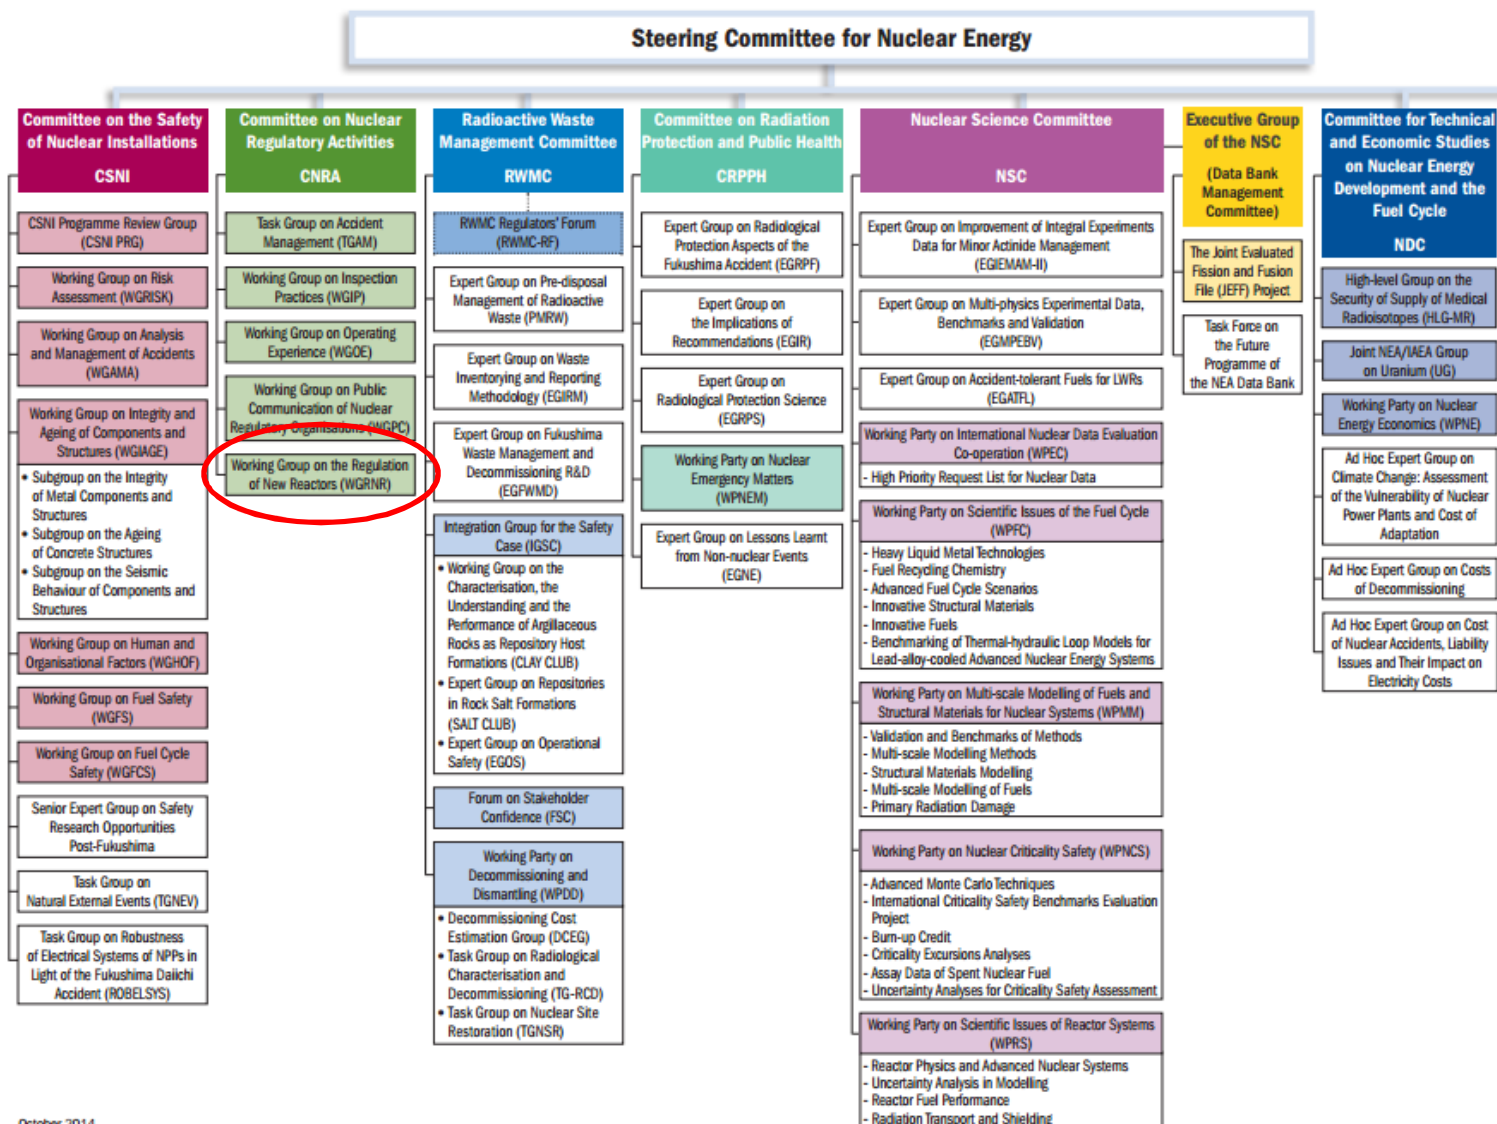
Steering Committee for Nuclear Energy

Committee on the Safety of Nuclear Installations
CSNI

CSNI Programme Review Group (CSNI PRG)

Working Group on Risk Assessment (WGRISK)

Working Group on Analysis and Management of Accidents (WGAMA)

Working Group on Integrity and Ageing of Components and Structures (WGIAGE)
• Subgroup on the Integrity of Metal Components and Structures
• Subgroup on the Ageing of Concrete Structures
• Subgroup on the Seismic Behaviour of Components and Structures

Working Group on Human and Organisational Factors (WGHOF)

Working Group on Fuel Safety (WGFS)

Working Group on Fuel Cycle Safety (WGFCS)

Senior Expert Group on Safety Research Opportunities Post-Fukushima

Task Group on Natural External Events (TGNEV)

Task Group on Robustness of Electrical Systems of NPPs in Light of the Fukushima Daiichi Accident (ROBELSYS)

Committee on Nuclear Regulatory Activities
CNRA

Task Group on Accident Management (TGAM)

Working Group on Inspection Practices (WGIP)

Working Group on Operating Experience (WGOE)

Working Group on Public Communication of Nuclear Regulatory Organisations (WGPC)

Working Group on the Regulation of New Reactors (WGRNR)

Radioactive Waste Management Committee
RWMC

RWMC Regulators' Forum (RWMC-RF)

Expert Group on Pre-disposal Management of Radioactive Waste (PMRW)

Expert Group on Waste Inventorying and Reporting Methodology (EGIRM)

Expert Group on Fukushima Waste Management and Decommissioning R&D (EGFWMD)

Integration Group for the Safety Case (IGSC)
• Working Group on the Characterisation, the Understanding and the Performance of Argillaceous Rocks as Repository Host Formations (CLAY CLUB)
• Expert Group on Repositories in Rock Salt Formations (SALT CLUB)
• Expert Group on Operational Safety (EGOS)

Forum on Stakeholder Confidence (FSC)

Working Party on Decommissioning and Dismantling (WPDD)
• Decommissioning Cost Estimation Group (DCEG)
• Task Group on Radiological Characterisation and Decommissioning (TG-RCD)
• Task Group on Nuclear Site Restoration (TGNSR)

Committee on Radiation Protection and Public Health
CRPPH

Expert Group on Radiological Protection Aspects of the Fukushima Accident (EGRPF)

Expert Group on the Implications of Recommendations (EGIR)

Expert Group on Radiological Protection Science (EGRPS)

Working Party on Nuclear Emergency Matters (WPNEM)

Expert Group on Lessons Learnt from Non-nuclear Events (EGNE)

Nuclear Science Committee
NSC

Expert Group on Improvement of Integral Experiments Data for Minor Actinide Management (EGIEMAM-II)

Expert Group on Multi-physics Experimental Data, Benchmarks and Validation (EGMPEBV)

Expert Group on Accident-tolerant Fuels for LWRs (EGATFL)

Working Party on International Nuclear Data Evaluation Co-operation (WPEC)
- High Priority Request List for Nuclear Data

Working Party on Scientific Issues of the Fuel Cycle (WPFC)
- Heavy Liquid Metal Technologies
- Fuel Recycling Chemistry
- Advanced Fuel Cycle Scenarios
- Innovative Structural Materials
- Innovative Fuels
- Benchmarking of Thermal-hydraulic Loop Models for Lead-alloy-cooled Advanced Nuclear Energy Systems

Working Party on Multi-scale Modelling of Fuels and Structural Materials for Nuclear Systems (WPMM)
- Validation and Benchmarks of Methods
- Multi-scale Modelling Methods
- Structural Materials Modelling
- Multi-scale Modelling of Fuels
- Primary Radiation Damage

Working Party on Nuclear Criticality Safety (WPNCS)
- Advanced Monte Carlo Techniques
- International Criticality Safety Benchmarks Evaluation Project
- Burn-up Credit
- Criticality Excursions Analyses
- Assay Data of Spent Nuclear Fuel
- Uncertainty Analyses for Criticality Safety Assessment

Working Party on Scientific Issues of Reactor Systems (WPRS)
- Reactor Physics and Advanced Nuclear Systems
- Uncertainty Analysis in Modelling
- Reactor Fuel Performance
- Radiation Transport and Shielding

Executive Group of the NSC
(Data Bank Management Committee)

The Joint Evaluated Fission and Fusion File (JEFF) Project

Task Force on the Future Programme of the NEA Data Bank

Committee for Technical and Economic Studies on Nuclear Energy Development and the Fuel Cycle
NDC

High-level Group on the Security of Supply of Medical Radioisotopes (HLG-MR)

Joint NEA/IAEA Group on Uranium (UG)

Working Party on Nuclear Energy Economics (WPNE)

Ad Hoc Expert Group on Climate Change: Assessment of the Vulnerability of Nuclear Power Plants and Cost of Adaptation

Ad Hoc Expert Group on Costs of Decommissioning

Ad Hoc Expert Group on Cost of Nuclear Accidents, Liability Issues and Their Impact on Electricity Costs

October 2014